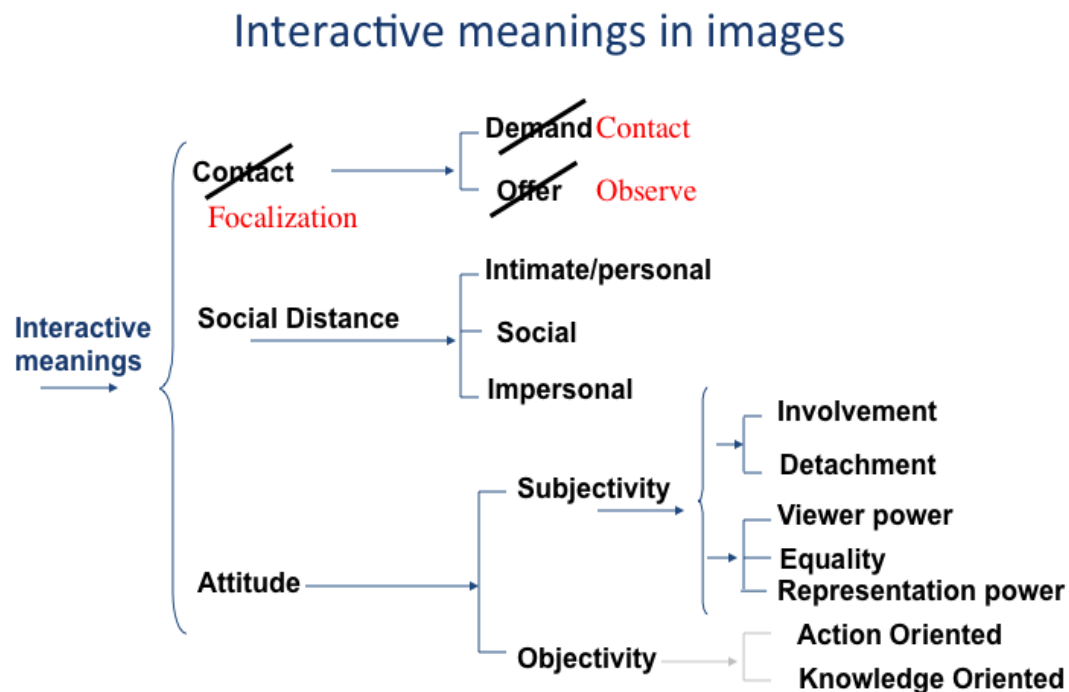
Interactive meanings in images

Interactive meanings

Contact
Focalization

Demand Contact
Offer Observe

Social Distance

Intimate/personal
Social
Impersonal

Attitude

Subjectivity

Involvement
Detachment

Viewer power
Equality
Representation power

Objectivity

Action Oriented
Knowledge Oriented